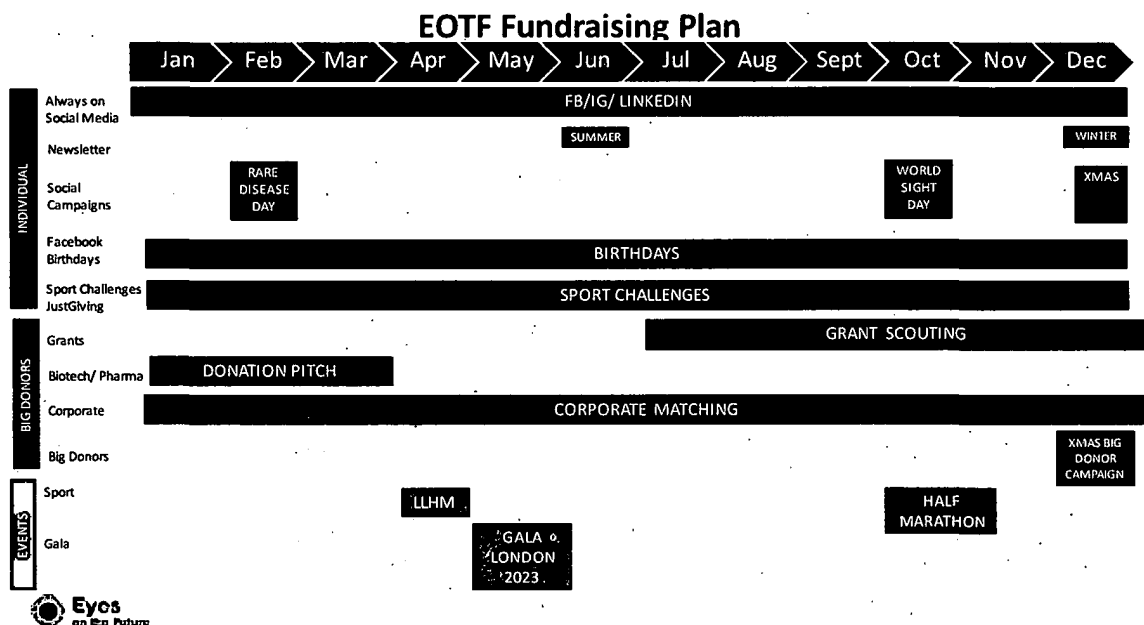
EOTF Fundraising Plan

| | | Jan | Feb | Mar | Apr | May | Jun | Jul | Aug | Sept | Oct | Nov | Dec |
|---|---|---|---|---|---|---|---|---|---|---|---|---|---|
| INDIVIDUAL | Always on Social Media | FB/IG/ LINKEDIN | | | | | | | | | | | |
| | Newsletter | | | | | | SUMMER | | | | | | WINTER |
| | Social Campaigns | | RARE DISEASE DAY | | | | | | | | WORLD SIGHT DAY | | XMAS |
| | Facebook Birthdays | BIRTHDAYS | | | | | | | | | | | |
| | Sport Challenges JustGiving | SPORT CHALLENGES | | | | | | | | | | | |
| BIG DONORS | Grants | | | | | | | GRANT SCOUTING | | | | | |
| | Biotech/ Pharma | DONATION PITCH | | | | | | | | | | | |
| | Corporate | CORPORATE MATCHING | | | | | | | | | | | |
| | Big Donors | | | | | | | | | | | | XMAS BIG DONOR CAMPAIGN |
| EVENTS | Sport | | | | LLHM | | | | | | HALF MARATHON | | |
| | Gala | | | | | GALA LONDON 2023 | | | | | | | |

Eyes on the Future